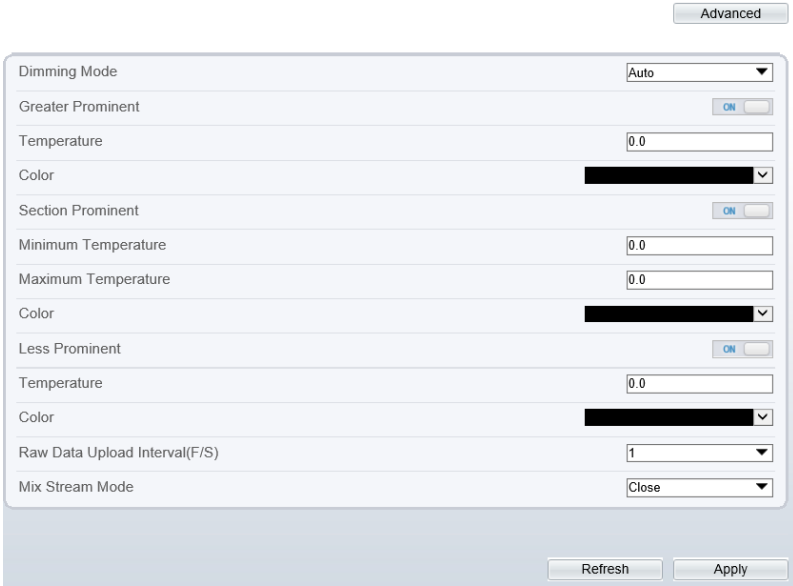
Advanced

| | |
|---|---|
| Dimming Mode | Auto |
| Greater Prominent | ON |
| Temperature | 0.0 |
| Color | |
| Section Prominent | ON |
| Minimum Temperature | 0.0 |
| Maximum Temperature | 0.0 |
| Color | |
| Less Prominent | ON |
| Temperature | 0.0 |
| Color | |
| Raw Data Upload Interval(F/S) | 1 |
| Mix Stream Mode | Close |

Refresh Apply